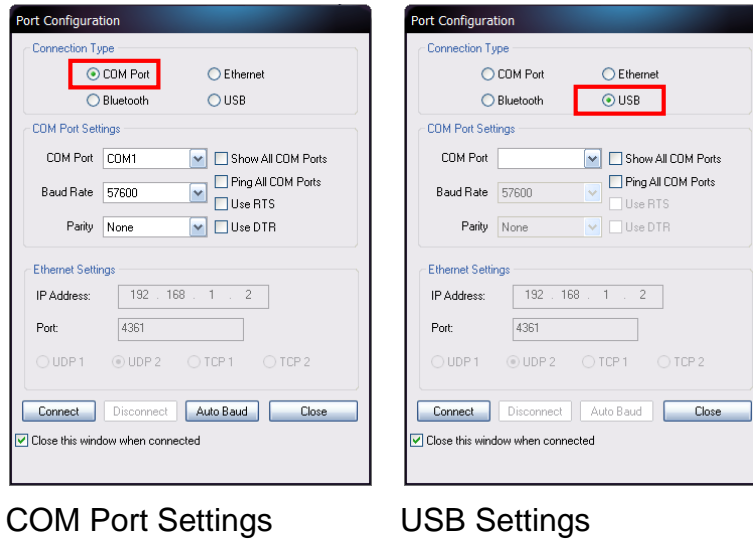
Port Configuration

Connection Type

COM Port
Ethernet
Bluetooth
USB

COM Port Settings

COM Port COM1
Show All COM Ports
Ping All COM Ports
Baud Rate 57600
Use RTS
Parity None
Use DTR

Ethernet Settings

IP Address: 192 . 168 . 1 . 2

Port: 4361

UDP 1
UDP 2
TCP 1
TCP 2

Connect
Disconnect
Auto Baud
Close

Close this window when connected

Port Configuration

Connection Type

COM Port
Ethernet
Bluetooth
USB

COM Port Settings

COM Port
Show All COM Ports
Ping All COM Ports
Baud Rate 57600
Use RTS
Parity None
Use DTR

Ethernet Settings

IP Address: 192 . 168 . 1 . 2

Port: 4361

UDP 1
UDP 2
TCP 1
TCP 2

Connect
Disconnect
Auto Baud
Close

Close this window when connected

COM Port Settings

USB Settings